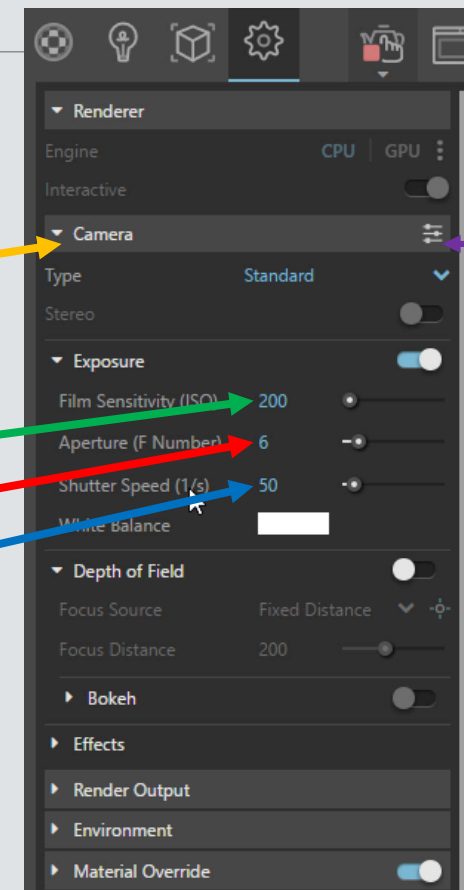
Renderer
Engine CPU | GPU
Interactive
Camera
Type Standard
Stereo
Exposure
Film Sensitivity (ISO) 200
Aperture (F Number) 6
Shutter Speed (1/s) 50
White Balance
Depth of Field
Focus Source Fixed Distance
Focus Distance 200
Bokeh
Effects
Render Output
Environment
Material Override